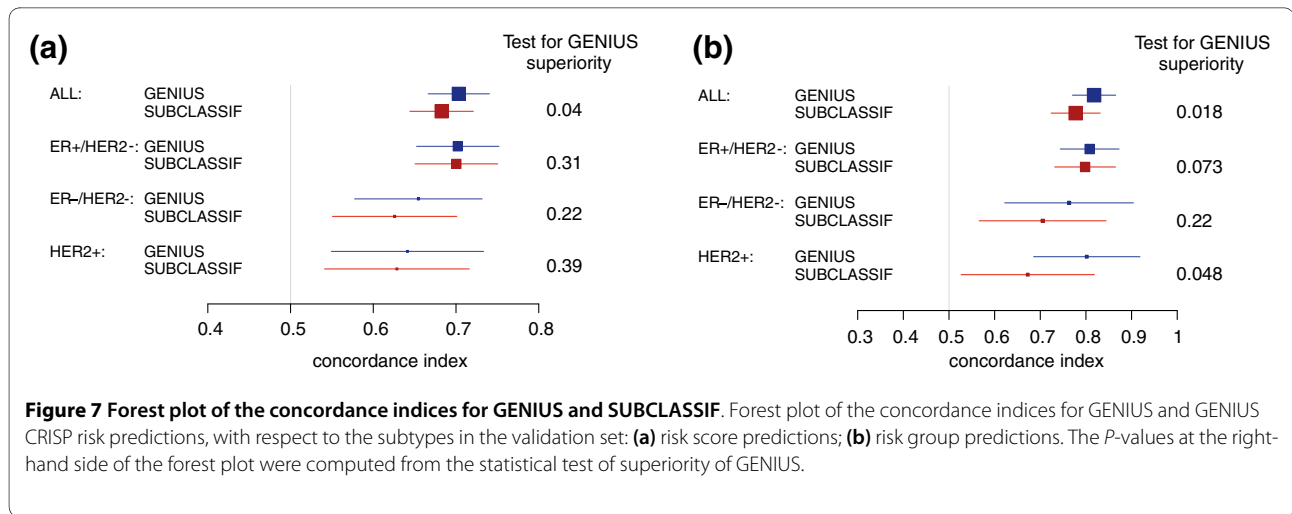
(a)

Test for GENIUS superiority

ALL: GENIUS SUBCLASSIF 0.04

ER+/HER2-: GENIUS SUBCLASSIF 0.31

ER–/HER2-: GENIUS SUBCLASSIF 0.22

HER2+: GENIUS SUBCLASSIF 0.39

0.4 0.5 0.6 0.7 0.8

concordance index

(b)

Test for GENIUS superiority

ALL: GENIUS SUBCLASSIF 0.018

ER+/HER2-: GENIUS SUBCLASSIF 0.073

ER–/HER2-: GENIUS SUBCLASSIF 0.22

HER2+: GENIUS SUBCLASSIF 0.048

0.3 0.4 0.5 0.6 0.7 0.8 0.9 1

concordance index

**Figure 7 Forest plot of the concordance indices for GENIUS and SUBCLASSIF**. Forest plot of the concordance indices for GENIUS and GENIUS CRISP risk predictions, with respect to the subtypes in the validation set: **(a)** risk score predictions; **(b)** risk group predictions. The *P*-values at the right-hand side of the forest plot were computed from the statistical test of superiority of GENIUS.